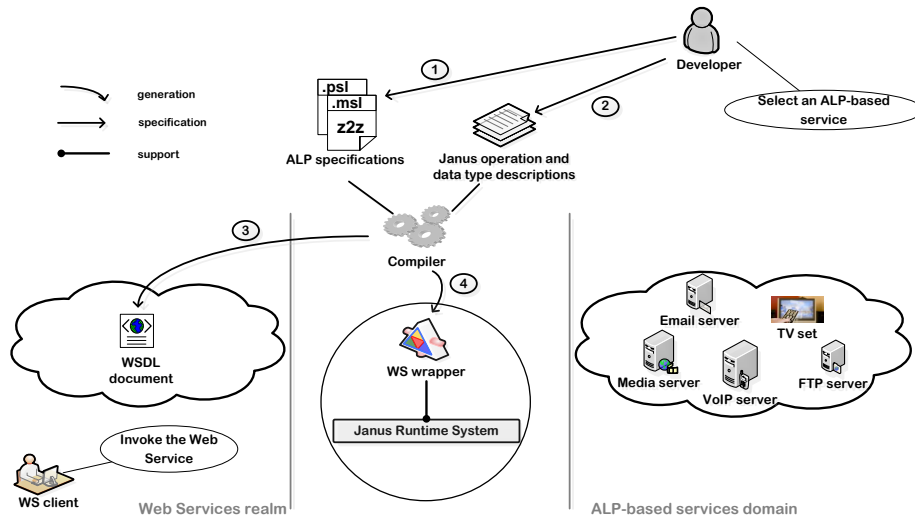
generation

specification

support

1

.psl

.msl

z2z

ALP specifications

Developer

2

Janus operation and data type descriptions

Select an ALP-based service

3

Compiler

4

WSDL document

WS wrapper

Janus Runtime System

Email server

TV set

Media server

VoIP server

FTP server

Invoke the Web Service

WS client

Web Services realm

ALP-based services domain